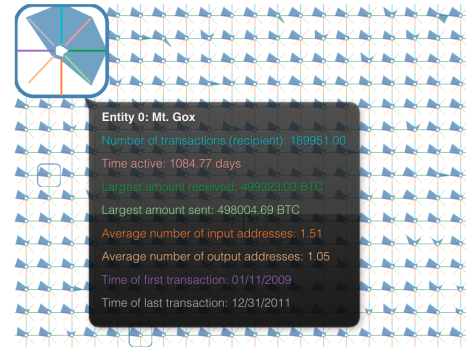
Entity 0: Mt. Gox

Number of transactions (recipient): 189951.00

Time active: 1084.77 days

Largest amount received: 499323.03 BTC

Largest amount sent: 498004.69 BTC

Average number of input addresses: 1.51

Average number of output addresses: 1.05

Time of first transaction: 01/11/2009

Time of last transaction: 12/31/2011